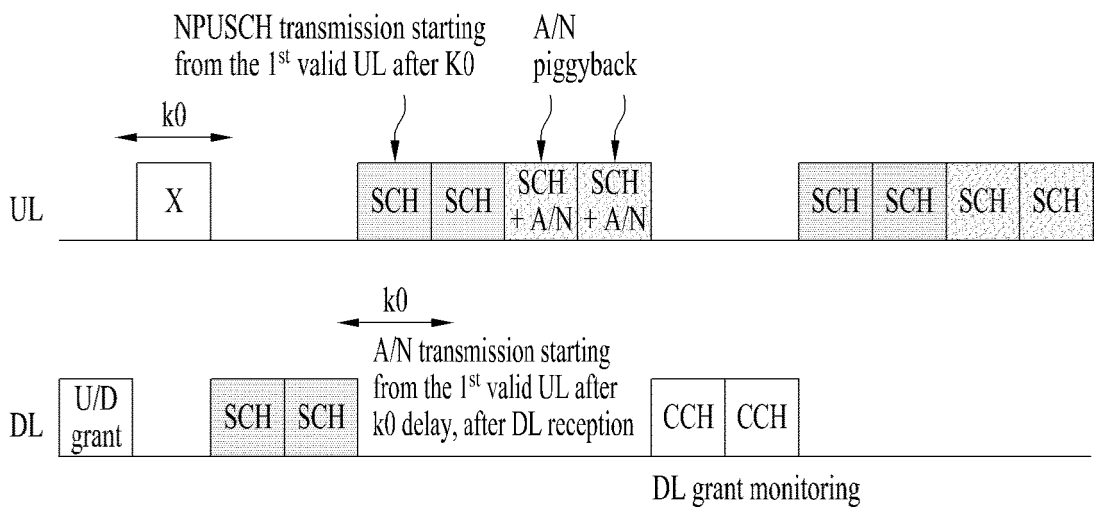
NPUSCH transmission starting from the 1$^{st}$ valid UL after K0

A/N piggyback

k0

UL

X

SCH

SCH

SCH + A/N

SCH + A/N

SCH

SCH

SCH

SCH

k0

A/N transmission starting from the 1$^{st}$ valid UL after k0 delay, after DL reception

DL

U/D grant

SCH

SCH

CCH

CCH

DL grant monitoring